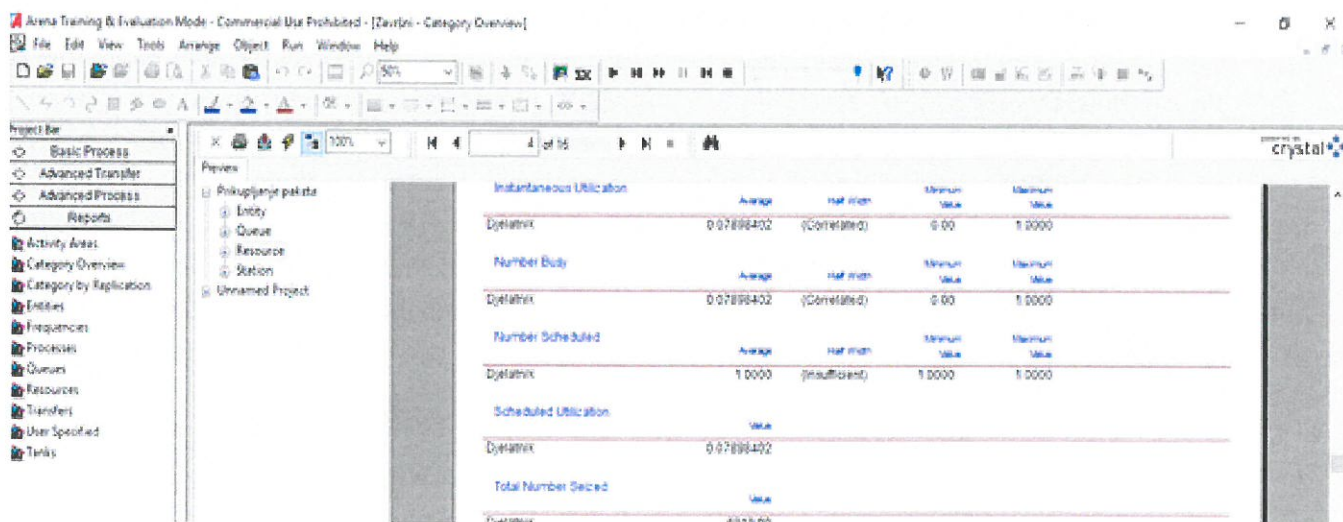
Arena Training & Evaluation Mode - Commercial Use Prohibited - [Završni - Category Overview]

File Edit View Tools Arrange Object Run Window Help

50%

100%

4 of 16

crystal

Project Bar

Basic Process

Advanced Transfer

Advanced Process

Reports

Activity Areas

Category Overview

Category by Replication

Entities

Frequencies

Processes

Queues

Resources

Transfers

User Specified

Tanks

Preview

Prikupljanje paketa

Entity

Queue

Resource

Station

Unnamed Project

Instantaneous Utilization

| | Average | Half Width | Minimum Value | Maximum Value |
|---|---|---|---|---|
| Djelatnik | 0.07898402 | (Correlated) | 0.00 | 1.0000 |

Number Busy

| | Average | Half Width | Minimum Value | Maximum Value |
|---|---|---|---|---|
| Djelatnik | 0.07898402 | (Correlated) | 0.00 | 1.0000 |

Number Scheduled

| | Average | Half Width | Minimum Value | Maximum Value |
|---|---|---|---|---|
| Djelatnik | 1.0000 | (Insufficient) | 1.0000 | 1.0000 |

Scheduled Utilization

| | Value |
|---|---|
| Djelatnik | 0.07898402 |

Total Number Seized

| | Value |
|---|---|
| Djelatnik | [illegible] |